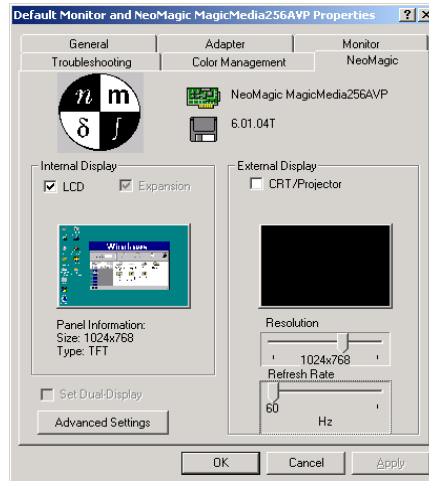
Default Monitor and NeoMagic MagicMedia256AVP Properties ? X

General | Adapter | Monitor
Troubleshooting | Color Management | NeoMagic

n m
δ ∫

NeoMagic MagicMedia256AVP

6.01.04T

Internal Display
LCD
Expansion

Windows

Panel Information:
Size: 1024x768
Type: TFT

External Display
CRT/Projector

Resolution
1024x768

Refresh Rate
60
Hz

Set Dual-Display

Advanced Settings

OK
Cancel
Apply